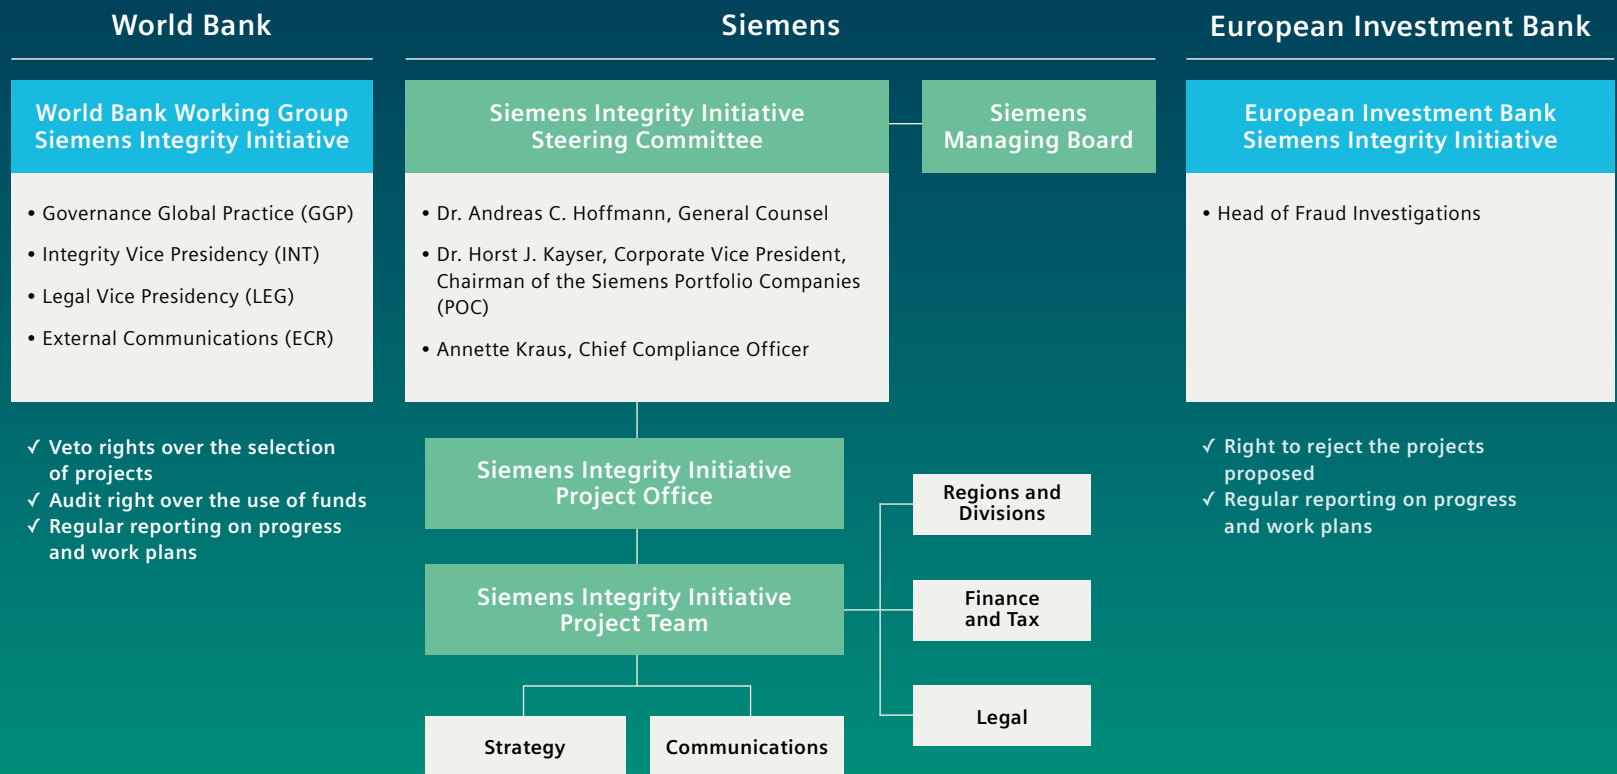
World Bank

Siemens

European Investment Bank

World Bank Working Group Siemens Integrity Initiative

• Governance Global Practice (GGP)
• Integrity Vice Presidency (INT)
• Legal Vice Presidency (LEG)
• External Communications (ECR)

✓ Veto rights over the selection of projects
✓ Audit right over the use of funds
✓ Regular reporting on progress and work plans

Siemens Integrity Initiative Steering Committee

• Dr. Andreas C. Hoffmann, General Counsel
• Dr. Horst J. Kayser, Corporate Vice President, Chairman of the Siemens Portfolio Companies (POC)
• Annette Kraus, Chief Compliance Officer

Siemens Managing Board

Siemens Integrity Initiative Project Office

Siemens Integrity Initiative Project Team

Strategy

Communications

Regions and Divisions

Finance and Tax

Legal

European Investment Bank Siemens Integrity Initiative

• Head of Fraud Investigations

✓ Right to reject the projects proposed
✓ Regular reporting on progress and work plans